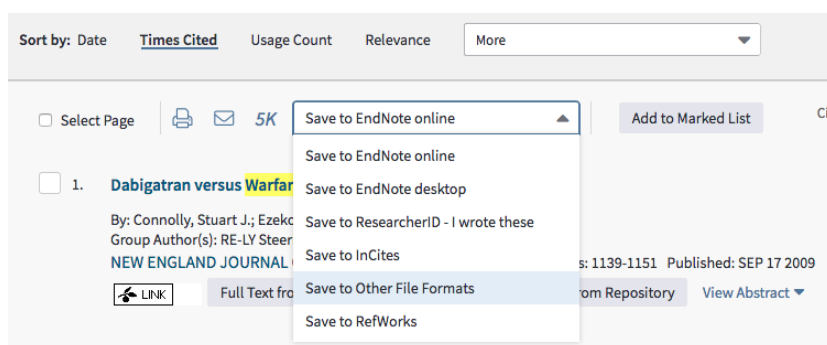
Sort by: Date Times Cited Usage Count Relevance More

Select Page 5K Save to EndNote online Add to Marked List Ci

Save to EndNote online
Save to EndNote desktop
Save to ResearcherID - I wrote these
Save to InCites
Save to Other File Formats
Save to RefWorks

1. Dabigatran versus Warfar

By: Connolly, Stuart J.; Ezeko
Group Author(s): RE-LY Steer
NEW ENGLAND JOURNAL

s: 1139-1151 Published: SEP 17 2009

LINK Full Text fro rom Repository View Abstract